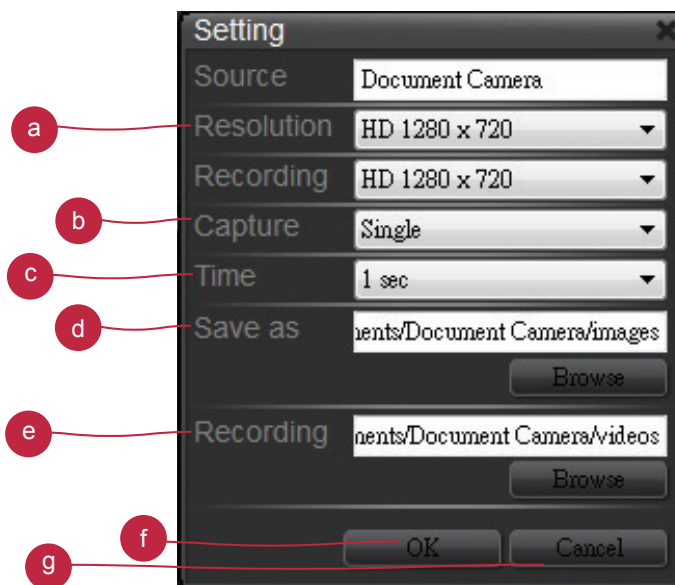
Setting

Source Document Camera

a Resolution HD 1280 x 720

Recording HD 1280 x 720

b Capture Single

c Time 1 sec

d Save as nents/Document Camera/images

Browse

e Recording nents/Document Camera/videos

Browse

f OK

g Cancel